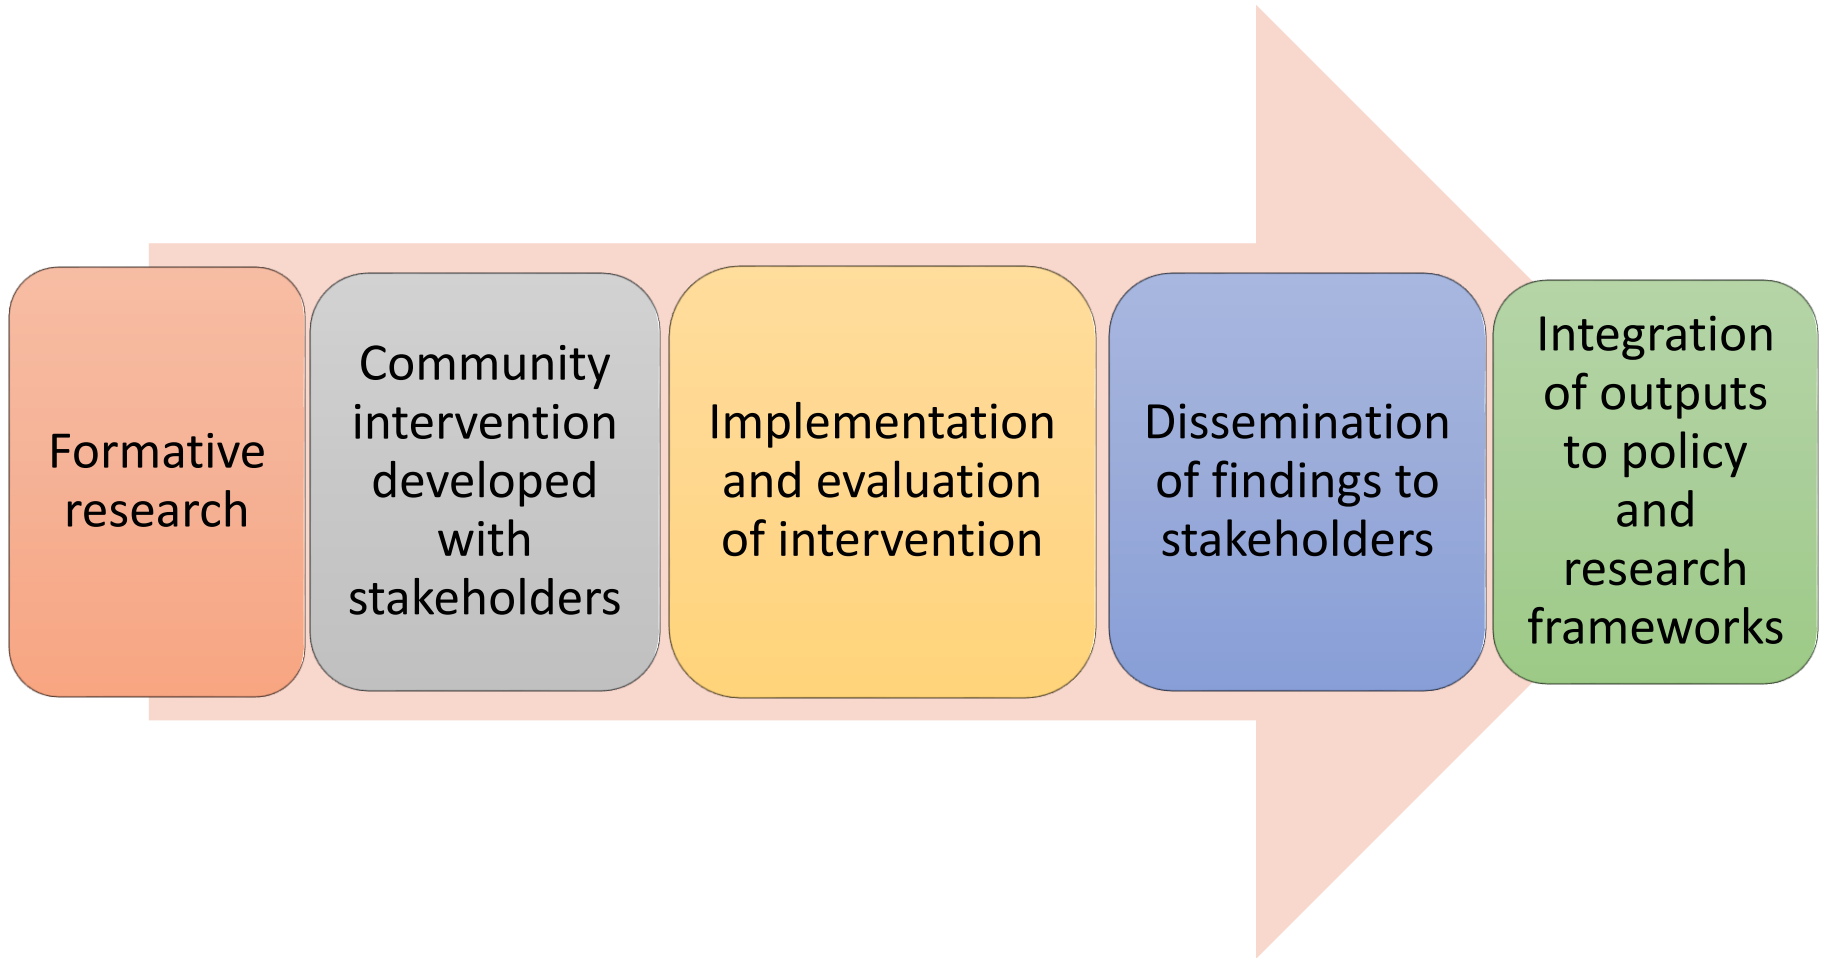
Formative research

Community intervention developed with stakeholders

Implementation and evaluation of intervention

Dissemination of findings to stakeholders

Integration of outputs to policy and research frameworks